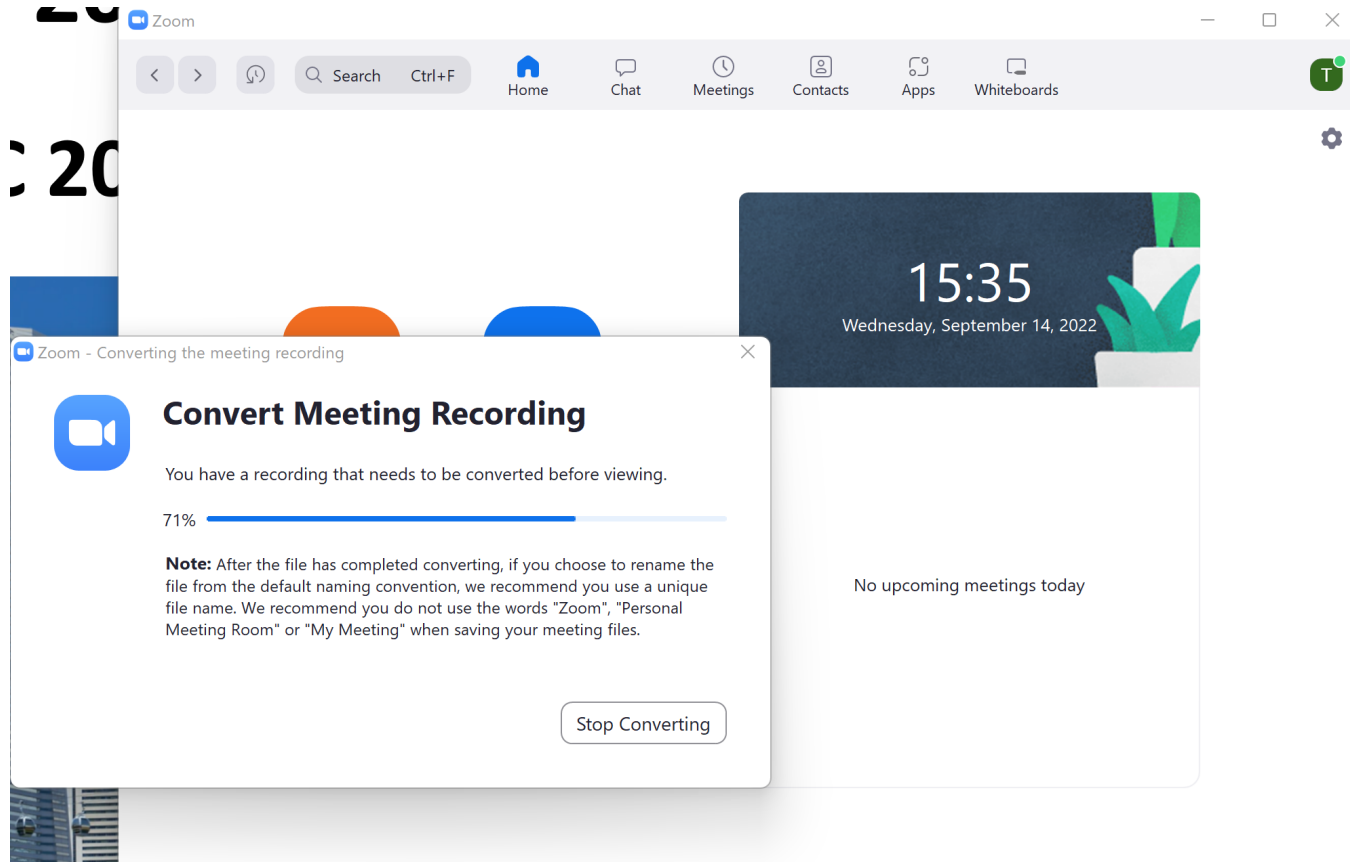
20

Zoom

Search Ctrl+F

Home

Chat

Meetings

Contacts

Apps

Whiteboards

T

: 20

15:35

Wednesday, September 14, 2022

Zoom - Converting the meeting recording

Convert Meeting Recording

You have a recording that needs to be converted before viewing.

71%

**Note:** After the file has completed converting, if you choose to rename the file from the default naming convention, we recommend you use a unique file name. We recommend you do not use the words "Zoom", "Personal Meeting Room" or "My Meeting" when saving your meeting files.

Stop Converting

No upcoming meetings today